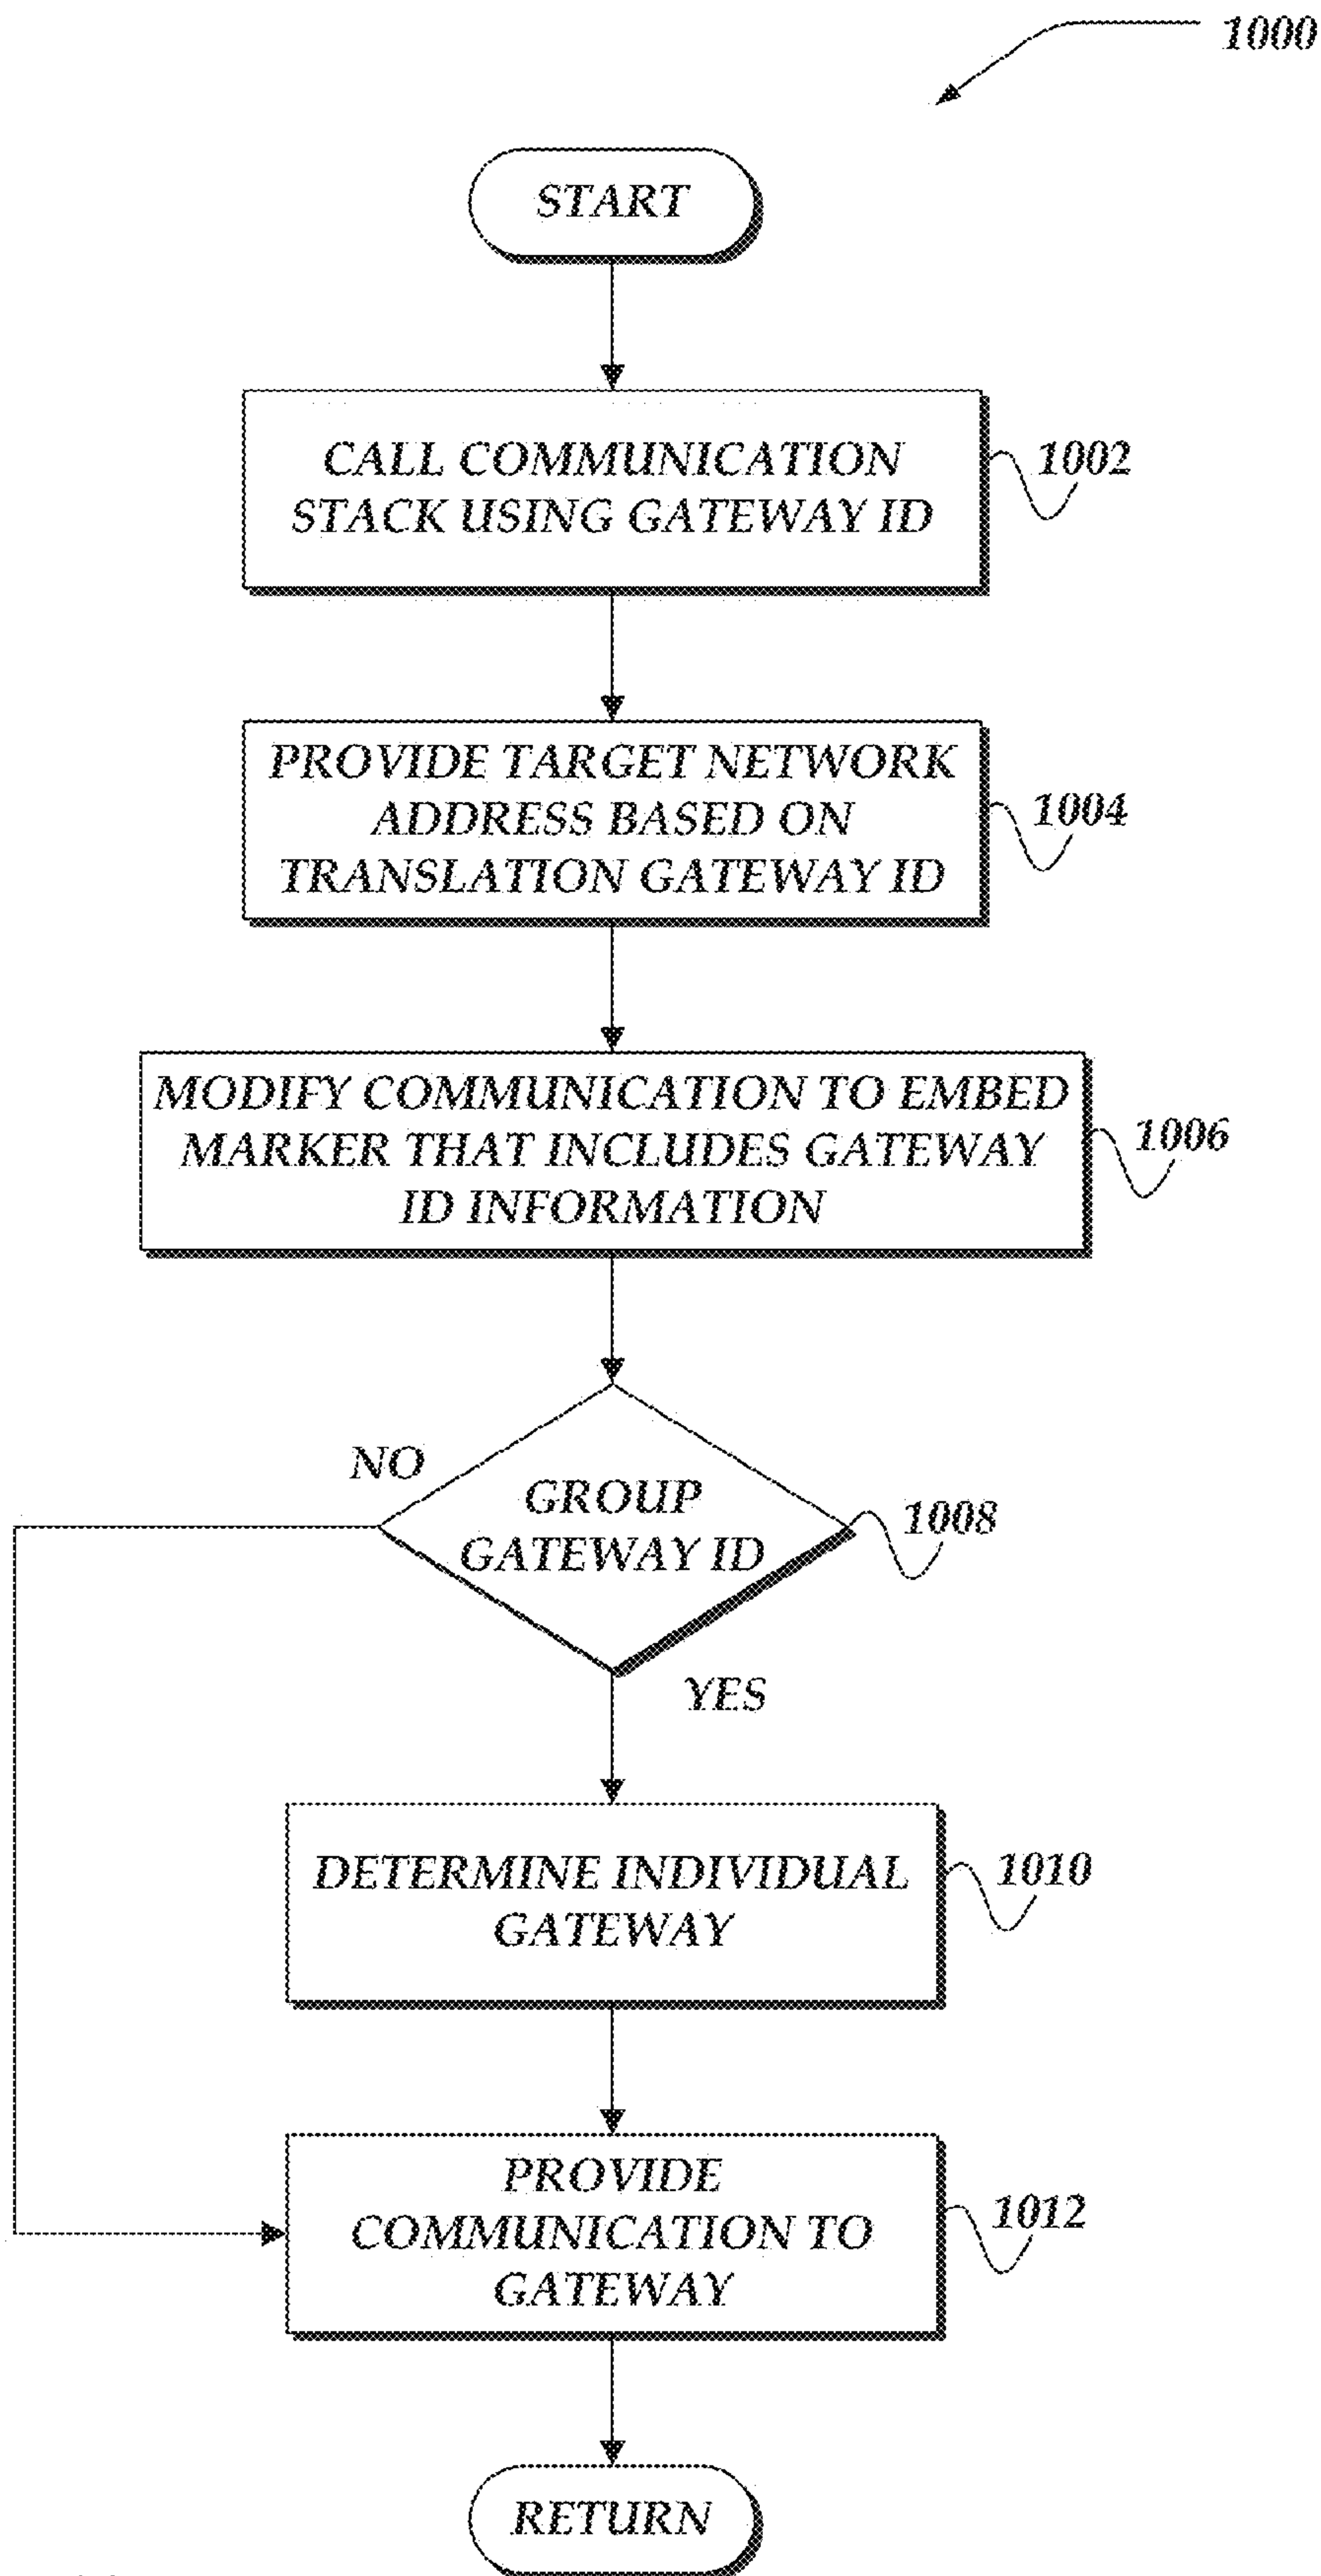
1000

START

CALL COMMUNICATION STACK USING GATEWAY ID

1002

PROVIDE TARGET NETWORK ADDRESS BASED ON TRANSLATION GATEWAY ID

1004

MODIFY COMMUNICATION TO EMBED MARKER THAT INCLUDES GATEWAY ID INFORMATION

1006

NO

GROUP GATEWAY ID

1008

YES

DETERMINE INDIVIDUAL GATEWAY

1010

PROVIDE COMMUNICATION TO GATEWAY

1012

RETURN